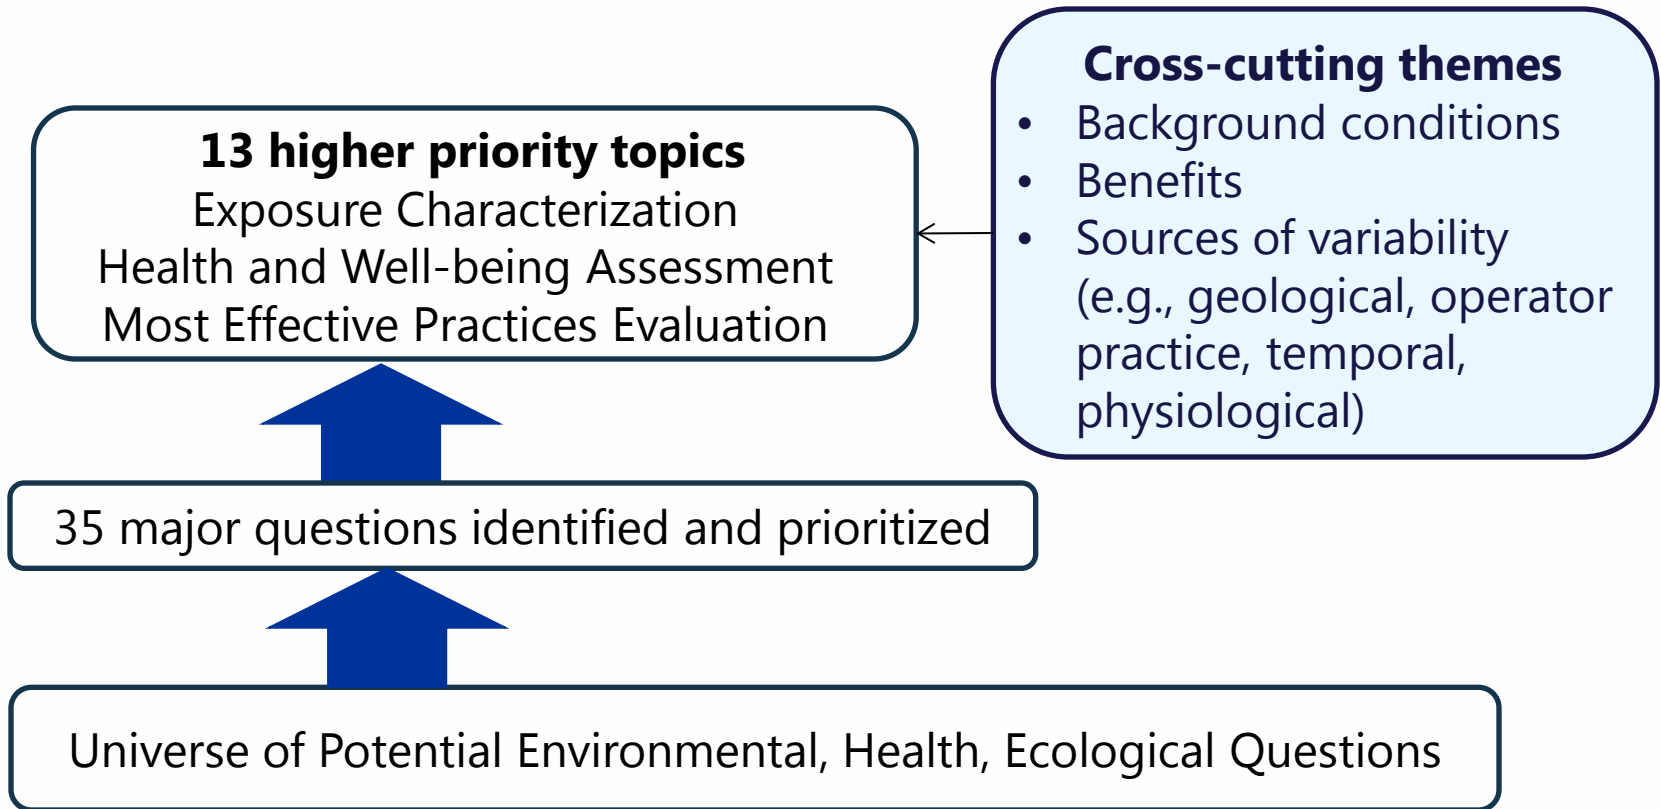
**13 higher priority topics**
Exposure Characterization
Health and Well-being Assessment
Most Effective Practices Evaluation

**Cross-cutting themes**
- Background conditions
- Benefits
- Sources of variability (e.g., geological, operator practice, temporal, physiological)

35 major questions identified and prioritized

Universe of Potential Environmental, Health, Ecological Questions